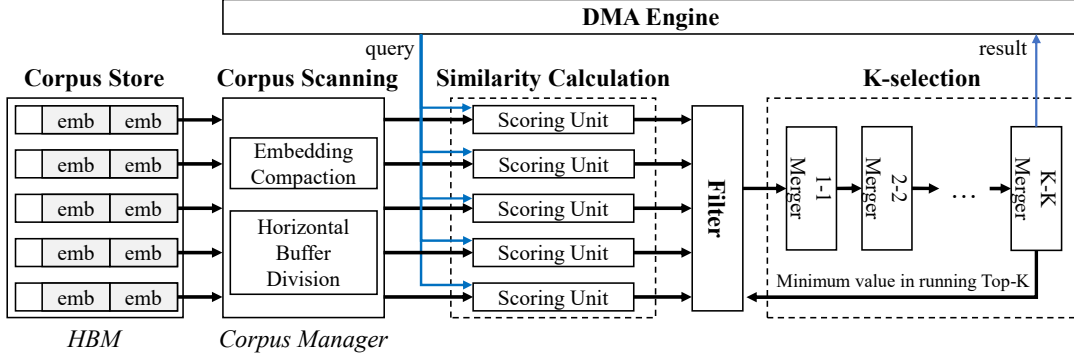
DMA Engine

query

result

Corpus Store

Corpus Scanning

Similarity Calculation

K-selection

emb emb

emb emb

emb emb

emb emb

emb emb

Embedding Compaction

Horizontal Buffer Division

Scoring Unit

Scoring Unit

Scoring Unit

Scoring Unit

Scoring Unit

Filter

1-1 Merger

2-2 Merger

…

K-K Merger

Minimum value in running Top-K

HBM

Corpus Manager